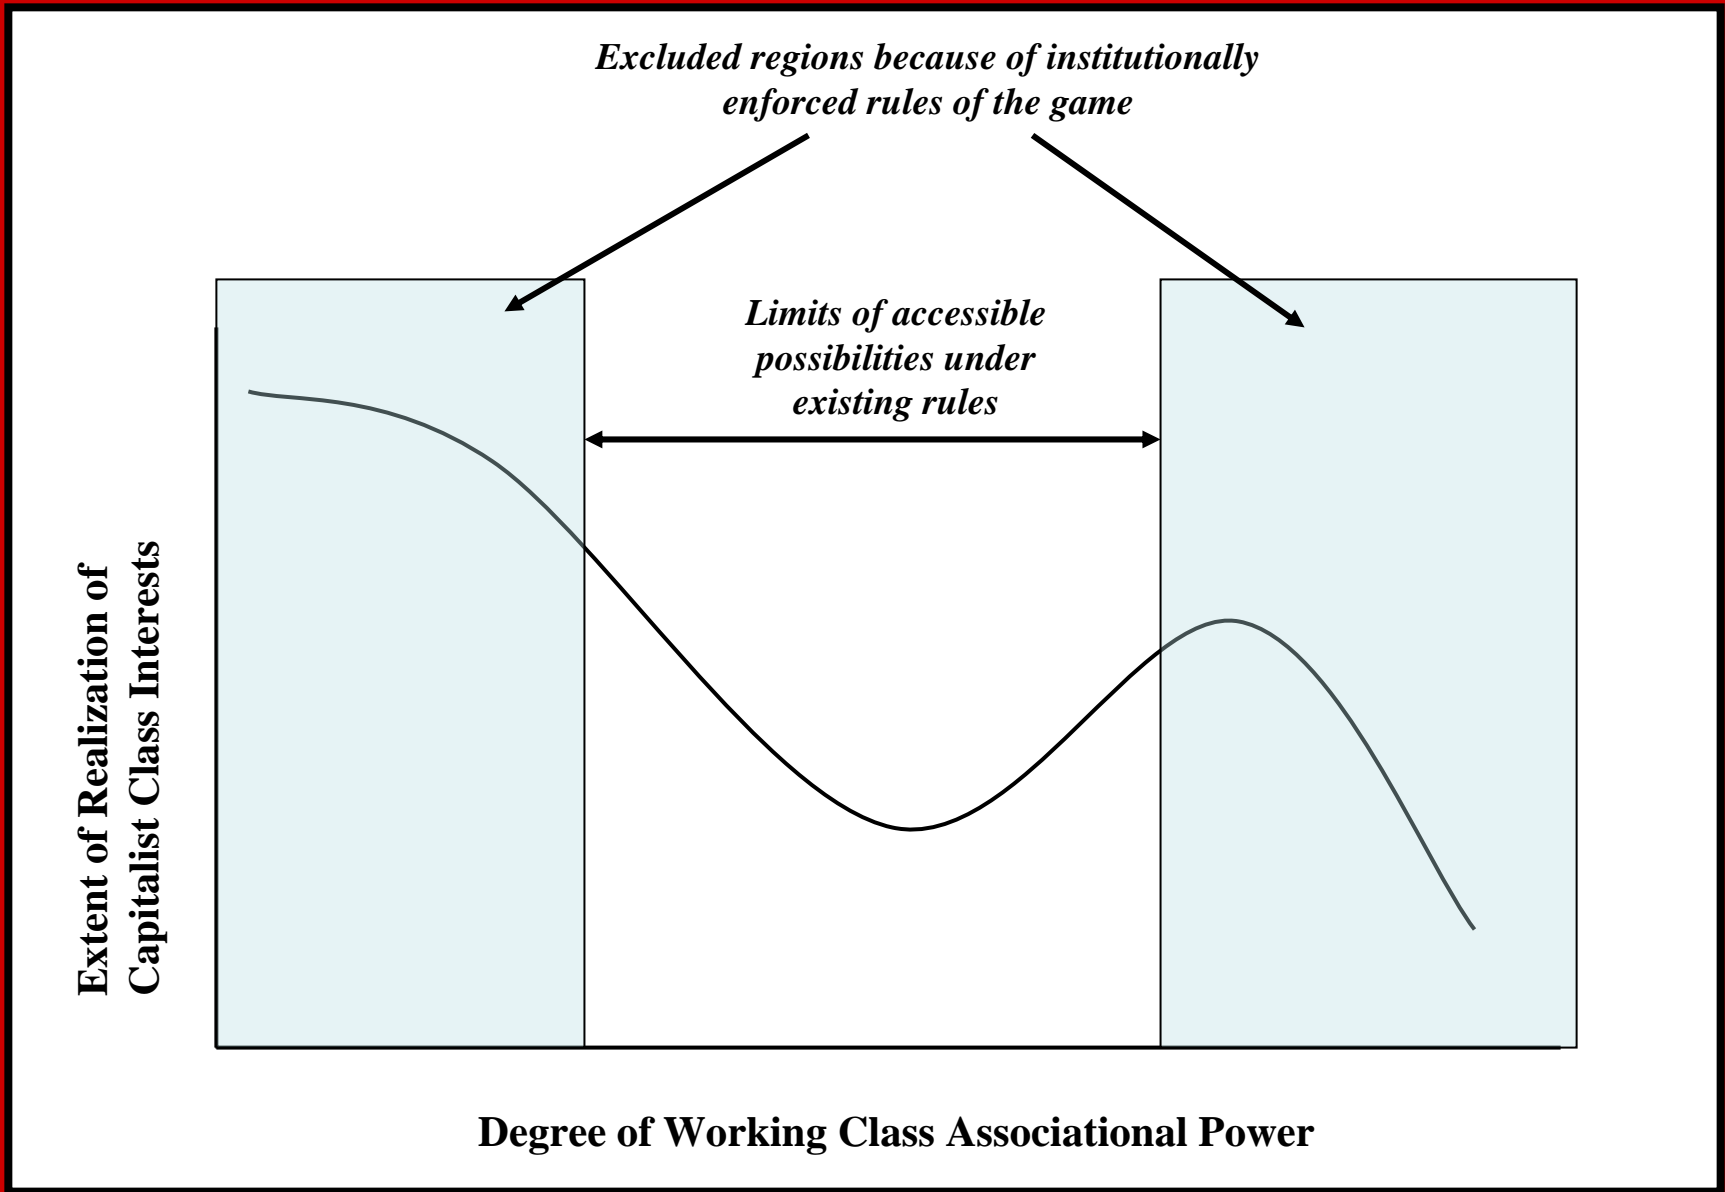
Excluded regions because of institutionally enforced rules of the game

Limits of accessible possibilities under existing rules

Extent of Realization of Capitalist Class Interests

Degree of Working Class Associational Power